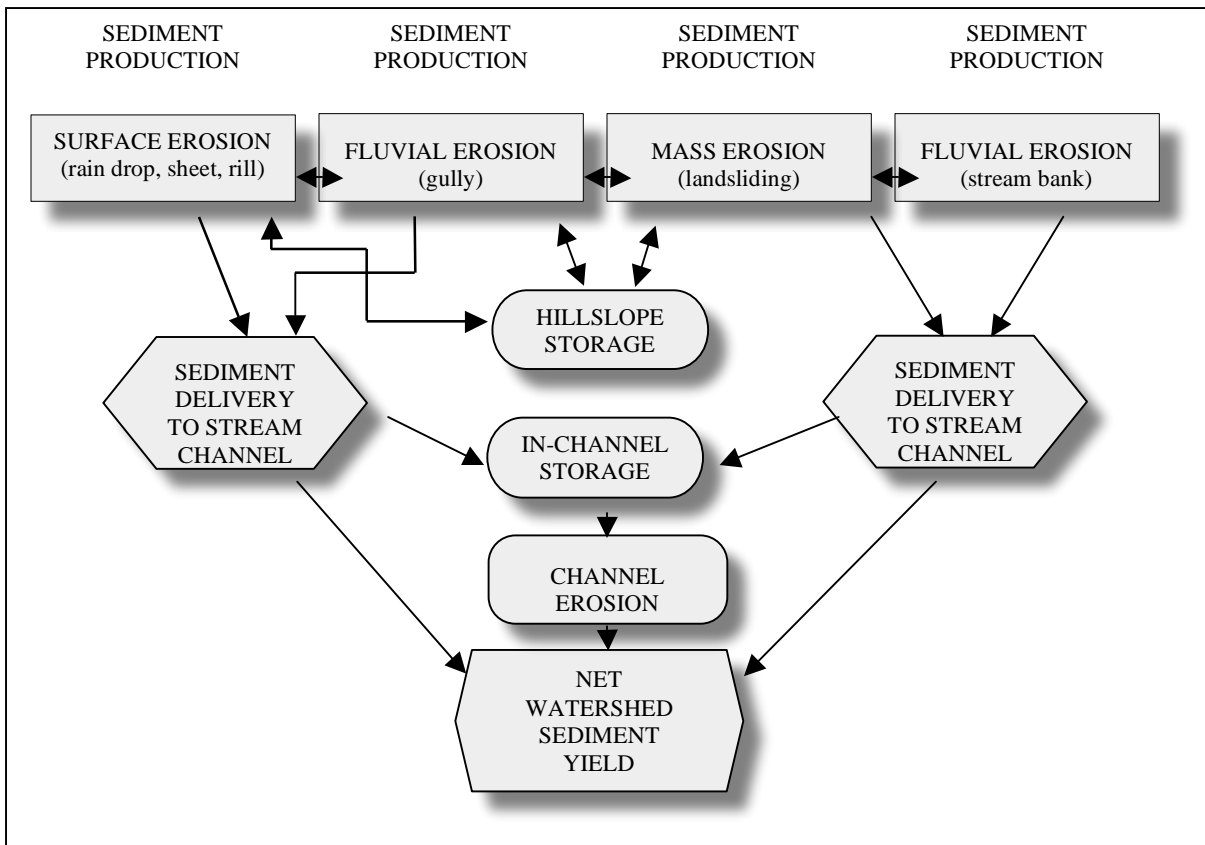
SEDIMENT PRODUCTION

SEDIMENT PRODUCTION

SEDIMENT PRODUCTION

SEDIMENT PRODUCTION

SURFACE EROSION (rain drop, sheet, rill)

FLUVIAL EROSION (gully)

MASS EROSION (landsliding)

FLUVIAL EROSION (stream bank)

HILLSLOPE STORAGE

SEDIMENT DELIVERY TO STREAM CHANNEL

SEDIMENT DELIVERY TO STREAM CHANNEL

IN-CHANNEL STORAGE

CHANNEL EROSION

NET WATERSHED SEDIMENT YIELD